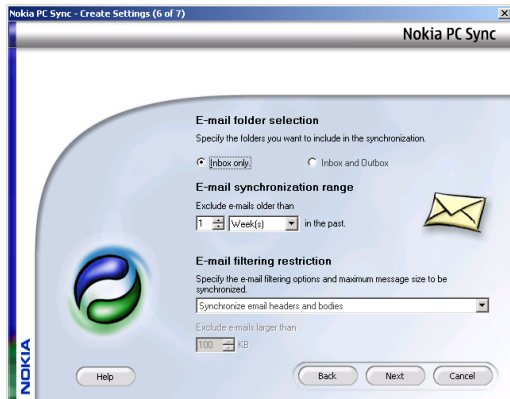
Nokia PC Sync - Create Settings (6 of 7)

Nokia PC Sync

E-mail folder selection

Specify the folders you want to include in the synchronization.

Inbox only

Inbox and Outbox

E-mail synchronization range

Exclude e-mails older than

1 Week(s) in the past.

E-mail filtering restriction

Specify the e-mail filtering options and maximum message size to be synchronized.

Synchronize email headers and bodies

Exclude e-mails larger than

100 KB

NOKIA

Help

Back

Next

Cancel